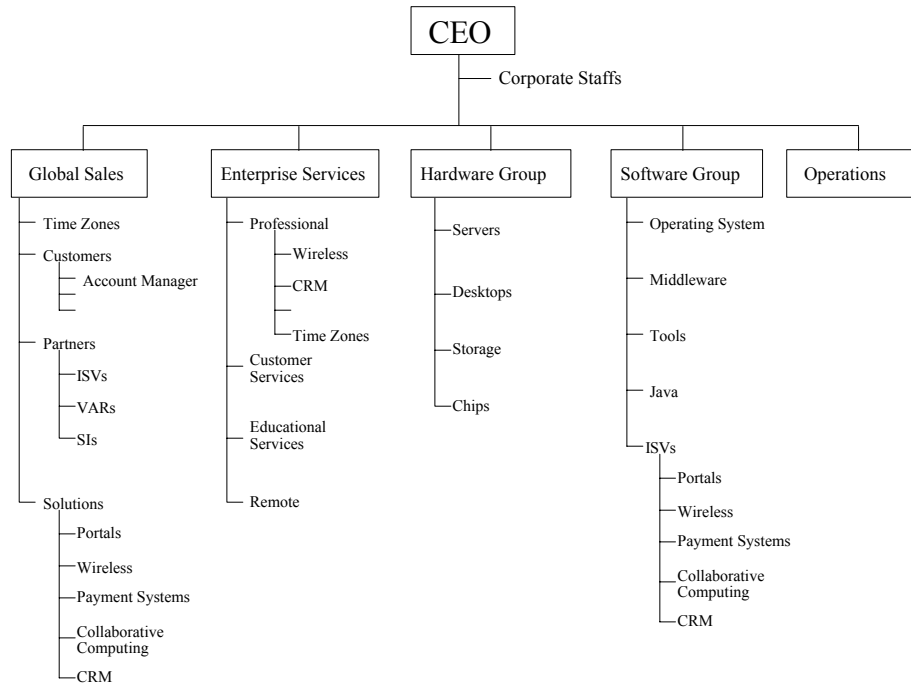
CEO

Corporate Staffs

Global Sales

Time Zones

Customers

Account Manager

Partners

ISVs

VARs

SIs

Solutions

Portals

Wireless

Payment Systems

Collaborative Computing

CRM

Enterprise Services

Professional

Wireless

CRM

Time Zones

Customer Services

Educational Services

Remote

Hardware Group

Servers

Desktops

Storage

Chips

Software Group

Operating System

Middleware

Tools

Java

ISVs

Portals

Wireless

Payment Systems

Collaborative Computing

CRM

Operations